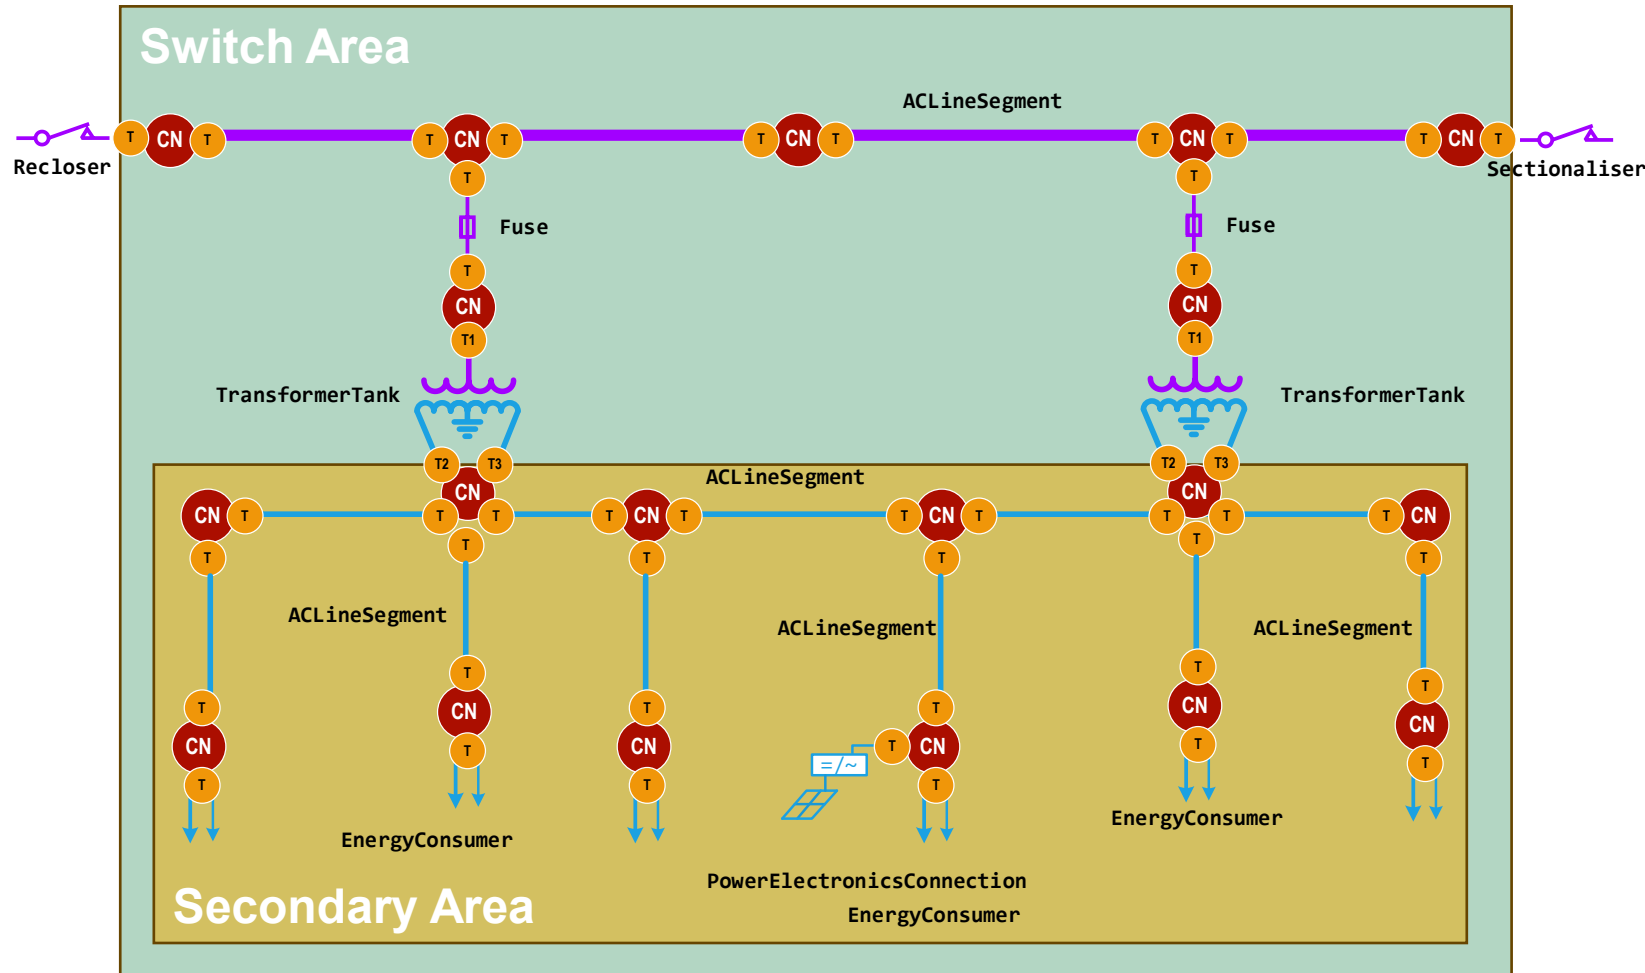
Switch Area

ACLineSegment

Recloser T CN T T CN T T CN T T CN T T CN T Sectionaliser

T T

Fuse Fuse

T T

CN CN

T1 T1

TransformerTank TransformerTank

T2 T3 T2 T3

ACLineSegment

CN CN

CN T T T T CN T T CN T T T T T CN

T T T T T T

ACLineSegment ACLineSegment ACLineSegment

T T T T T T

CN CN CN T CN CN CN

T T T T T T

=/~

EnergyConsumer EnergyConsumer

PowerElectronicsConnection

EnergyConsumer

Secondary Area